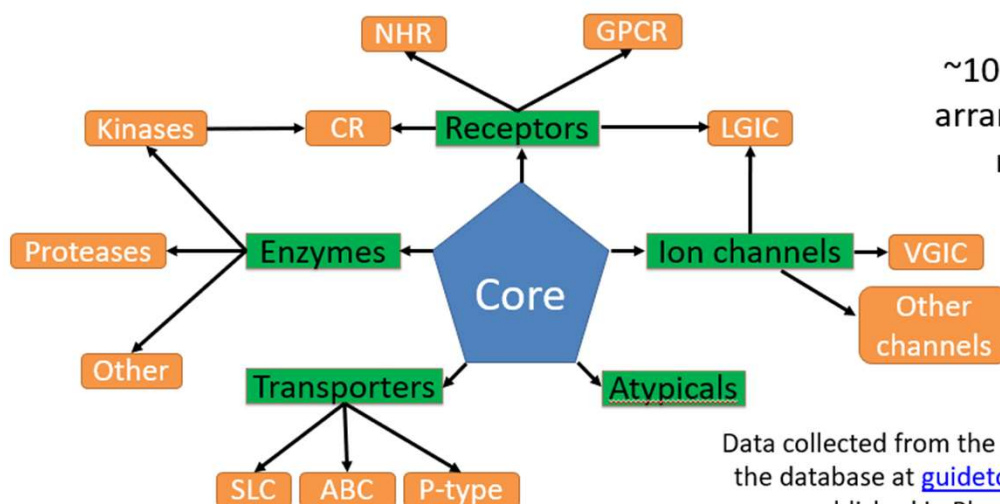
NHR

GPCR

~10

arra

Kinases

CR

Receptors

LGIC

Proteases

Enzymes

Core

Ion channels

VGIC

Other channels

Other

Transporters

Atypicals

SLC

ABC

P-type

Data collected from the

the database at guideto

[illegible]